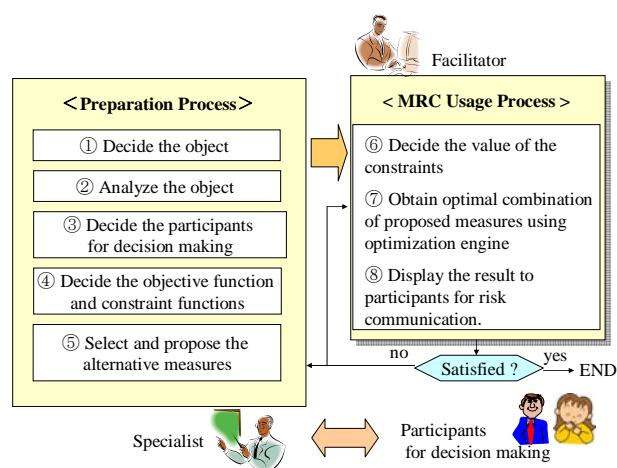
Facilitator

＜Preparation Process＞

① Decide the object

② Analyze the object

③ Decide the participants for decision making

④ Decide the objective function and constraint functions

⑤ Select and propose the alternative measures

< MRC Usage Process >

⑥ Decide the value of the constraints

⑦ Obtain optimal combination of proposed measures using optimization engine

⑧ Display the result to participants for risk communication.

no

Satisfied ?

yes

END

Specialist

Participants for decision making